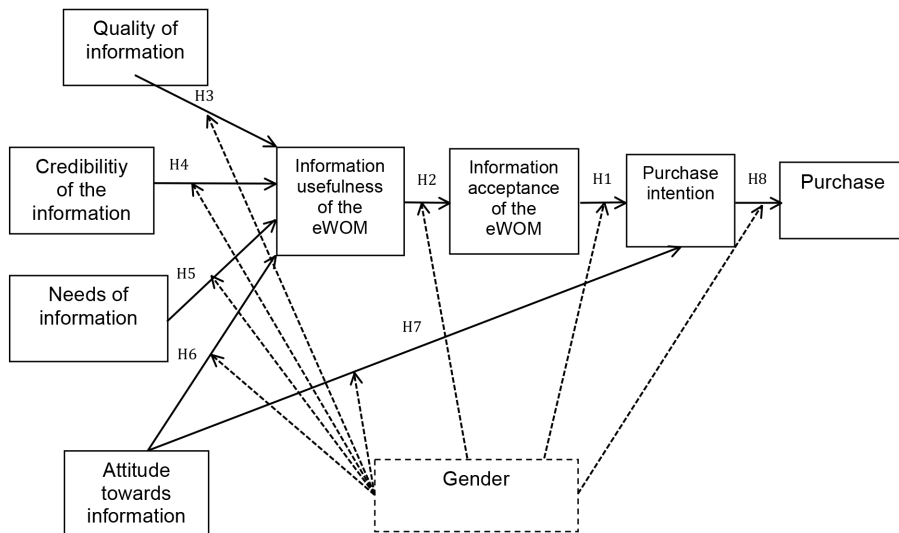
Quality of information

H3

Credibilitiy of the information

H4

Information usefulness of the eWOM

H2

Information acceptance of the eWOM

H1

Purchase intention

H8

Purchase

Needs of information

H5

H7

H6

Attitude towards information

Gender